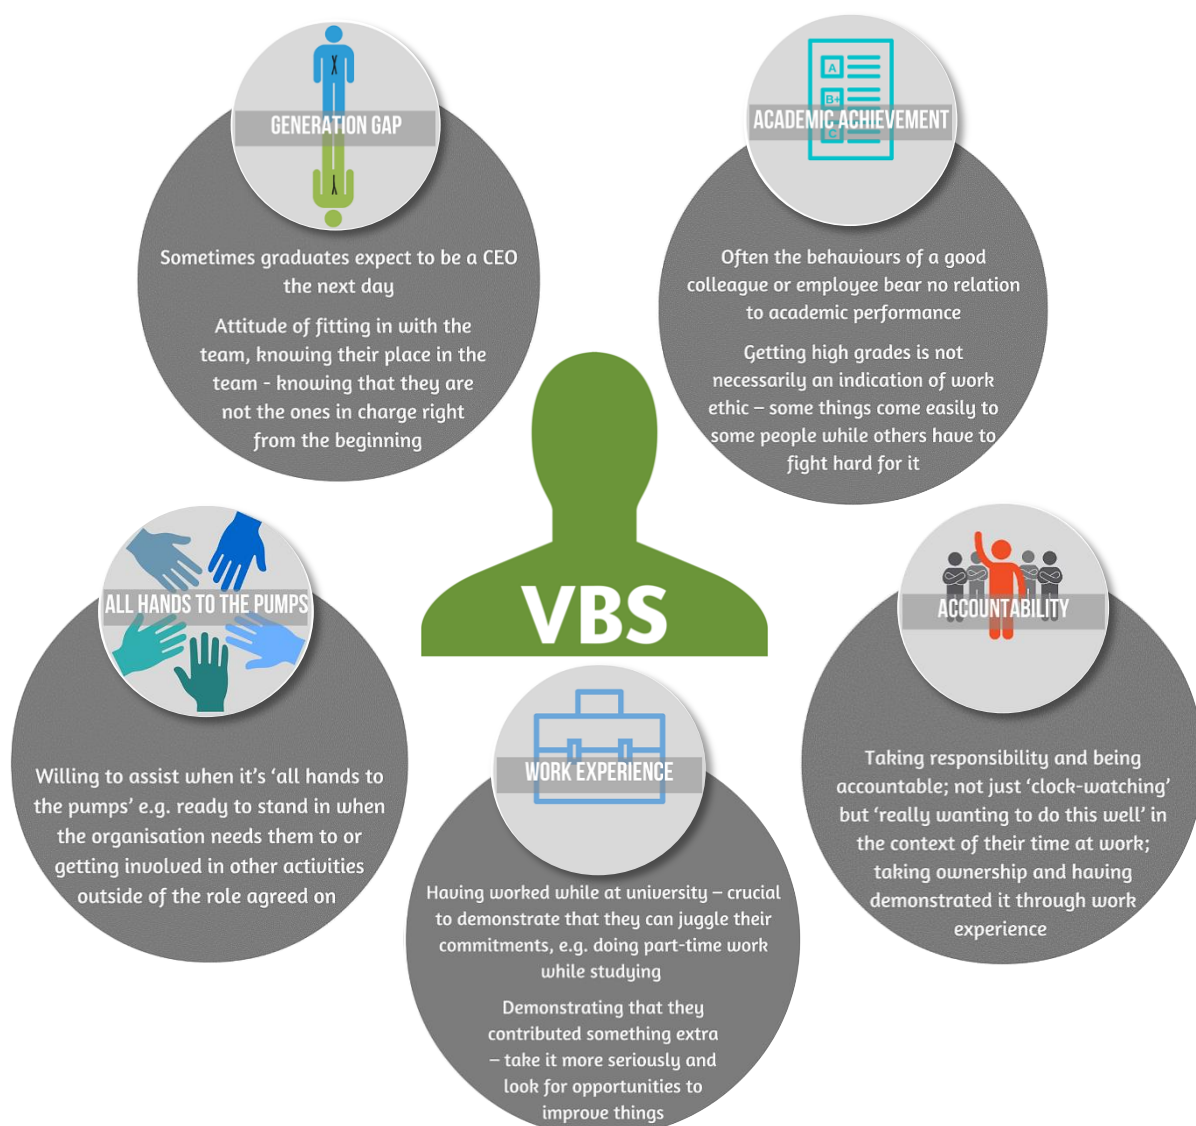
GENERATION GAP

Sometimes graduates expect to be a CEO the next day

Attitude of fitting in with the team, knowing their place in the team - knowing that they are not the ones in charge right from the beginning

A
B+
C

ACADEMIC ACHIEVEMENT

Often the behaviours of a good colleague or employee bear no relation to academic performance

Getting high grades is not necessarily an indication of work ethic – some things come easily to some people while others have to fight hard for it

VBS

ALL HANDS TO THE PUMPS

Willing to assist when it's 'all hands to the pumps' e.g. ready to stand in when the organisation needs them to or getting involved in other activities outside of the role agreed on

ACCOUNTABILITY

Taking responsibility and being accountable; not just 'clock-watching' but 'really wanting to do this well' in the context of their time at work; taking ownership and having demonstrated it through work experience

WORK EXPERIENCE

Having worked while at university – crucial to demonstrate that they can juggle their commitments, e.g. doing part-time work while studying

Demonstrating that they contributed something extra – take it more seriously and look for opportunities to improve things